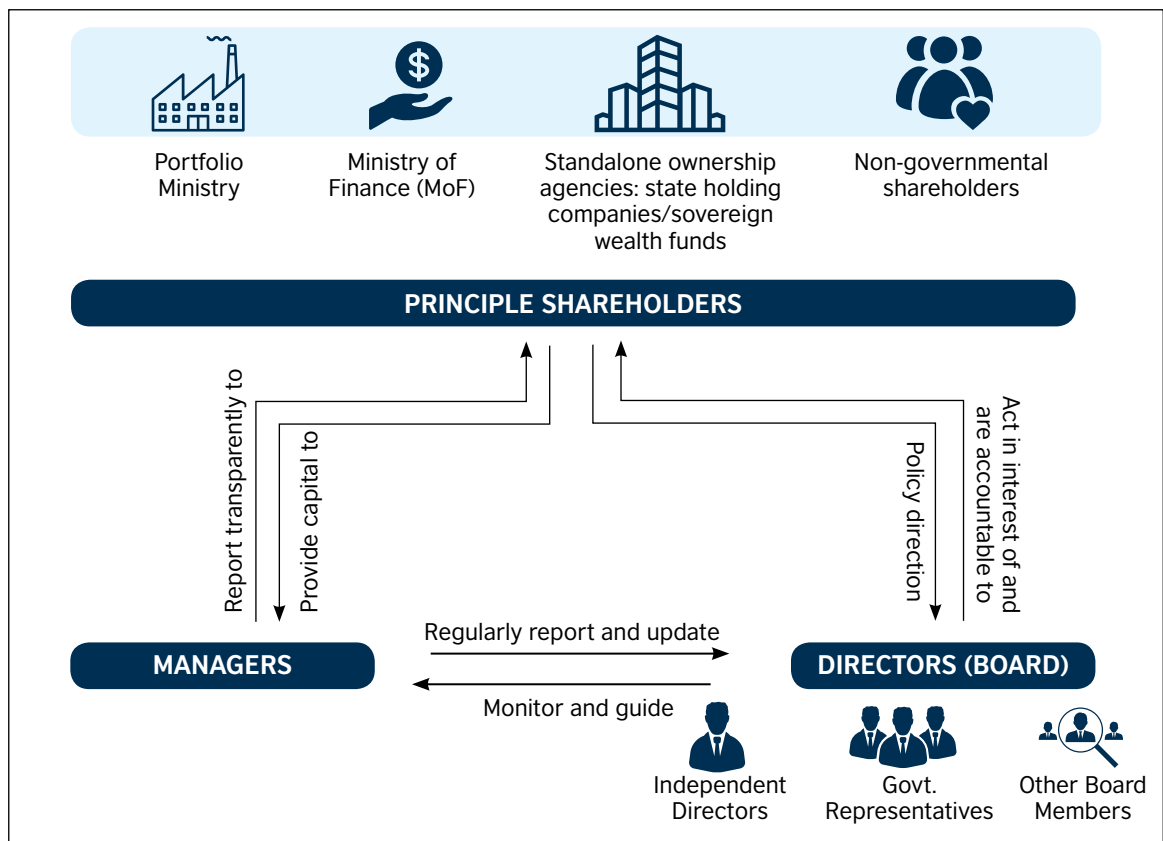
Portfolio Ministry

Ministry of Finance (MoF)

Standalone ownership agencies: state holding companies/sovereign wealth funds

Non-governmental shareholders

PRINCIPLE SHAREHOLDERS

Report transparently to

Provide capital to

Policy direction

Act in interest of and are accountable to

Regularly report and update

MANAGERS

DIRECTORS (BOARD)

Monitor and guide

Independent Directors

Govt. Representatives

Other Board Members